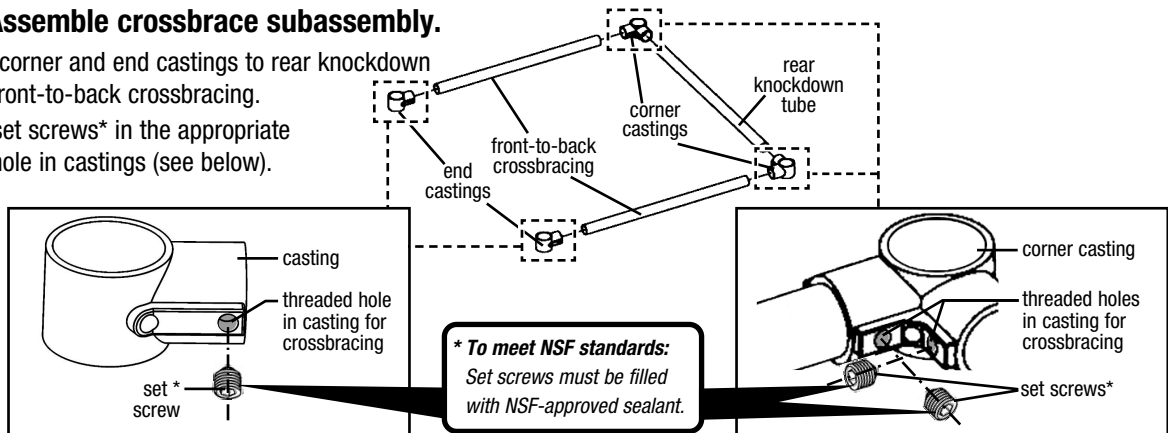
Assemble crossbrace subassembly.

corner and end castings to rear knockdown front-to-back crossbracing.

set screws* in the appropriate hole in castings (see below).

rear knockdown tube

corner castings

front-to-back crossbracing

end castings

casting

threaded hole in casting for crossbracing

set * screw

*** To meet NSF standards:** *Set screws must be filled with NSF-approved sealant.*

corner casting

threaded holes in casting for crossbracing

set screws*